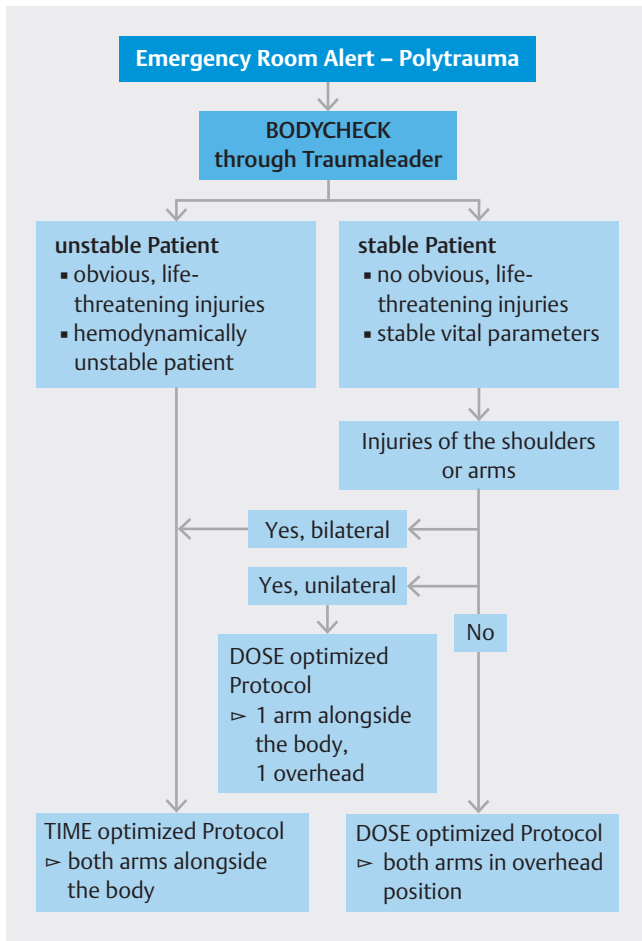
Emergency Room Alert – Polytrauma

BODYCHECK through Traumaleader

unstable Patient
▪ obvious, life-threatening injuries
▪ hemodynamically unstable patient

stable Patient
▪ no obvious, life-threatening injuries
▪ stable vital parameters

Injuries of the shoulders or arms

Yes, bilateral

Yes, unilateral

No

DOSE optimized Protocol
▻ 1 arm alongside the body, 1 overhead

TIME optimized Protocol
▻ both arms alongside the body

DOSE optimized Protocol
▻ both arms in overhead position